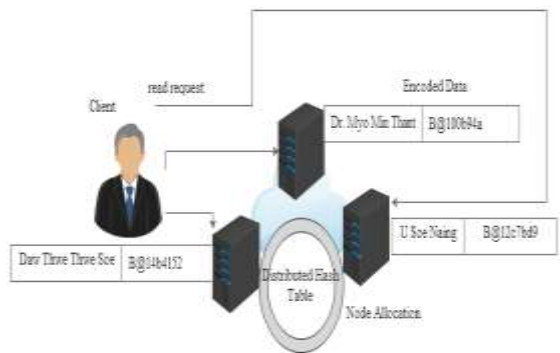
read request

Encoded Data

Client

| Dr. Myo Min Thant | B@100b94a |
|---|---|

| U Soe Naing | B@12c7bd9 |
|---|---|

| Daw Thwe Thwe Soe | B@34b4152 |
|---|---|

Distributed Hash Table

Node Allocation